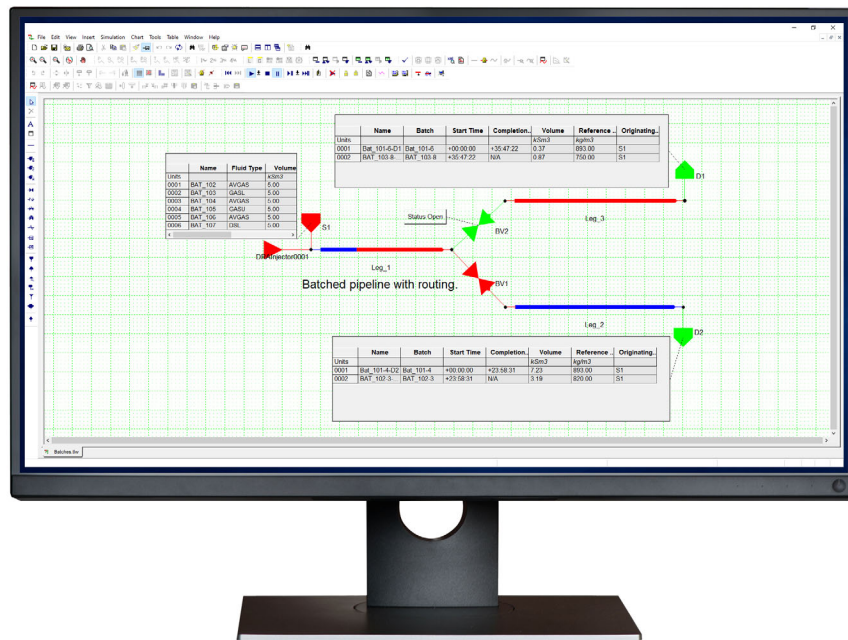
File Edit View Insert Simulation Chart Tools Table Window Help

| | Name | Batch | Start Time | Completion.. | Volume | Reference .. | Originating.. |
|---|---|---|---|---|---|---|---|
| Units | | | | | kSm3 | kg/m3 | |
| 0001 | Bat_101-6-D1 | Bat_101-6 | +00:00:00 | +35:47:22 | 0.37 | 893.00 | S1 |
| 0002 | BAT_103-8... | Bat_103-8 | +35:47:22 | N/A | 0.87 | 750.00 | S1 |

| | Name | Fluid Type | Volume |
|---|---|---|---|
| Units | | | kSm3 |
| 0001 | BAT_102 | AVGAS | 5.00 |
| 0002 | BAT_103 | GASL | 5.00 |
| 0003 | BAT_104 | AVGAS | 5.00 |
| 0004 | BAT_105 | GASL | 5.00 |
| 0005 | BAT_106 | AVGAS | 5.00 |
| 0006 | BAT_107 | DSL | 5.00 |

D1

S1

Status Open

BV2

Leg_3

DRAInjector0001

Leg_1

Batched pipeline with routing.

BV1

Leg_2

D2

| | Name | Batch | Start Time | Completion.. | Volume | Reference .. | Originating.. |
|---|---|---|---|---|---|---|---|
| Units | | | | | kSm3 | kg/m3 | |
| 0001 | Bat_101-4-D2 | Bat_101-4 | +00:00:00 | +23:58:31 | 7.23 | 893.00 | S1 |
| 0002 | BAT_102-3... | BAT_102-3 | +23:58:31 | N/A | 3.19 | 820.00 | S1 |

Batches.ltw